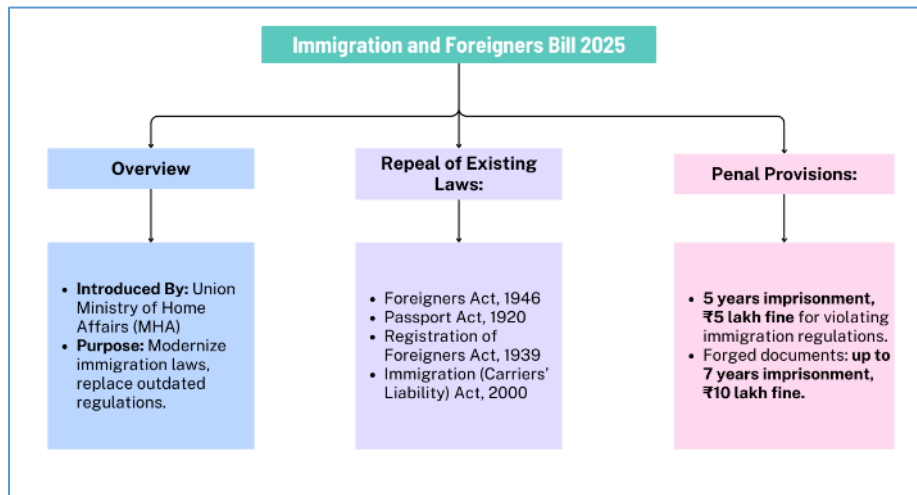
Immigration and Foreigners Bill 2025

Overview

- Introduced By: Union Ministry of Home Affairs (MHA)
- Purpose: Modernize immigration laws, replace outdated regulations.

Repeal of Existing Laws:

- Foreigners Act, 1946
- Passport Act, 1920
- Registration of Foreigners Act, 1939
- Immigration (Carriers' Liability) Act, 2000

Penal Provisions:

- 5 years imprisonment, ₹5 lakh fine for violating immigration regulations.
- Forged documents: up to 7 years imprisonment, ₹10 lakh fine.